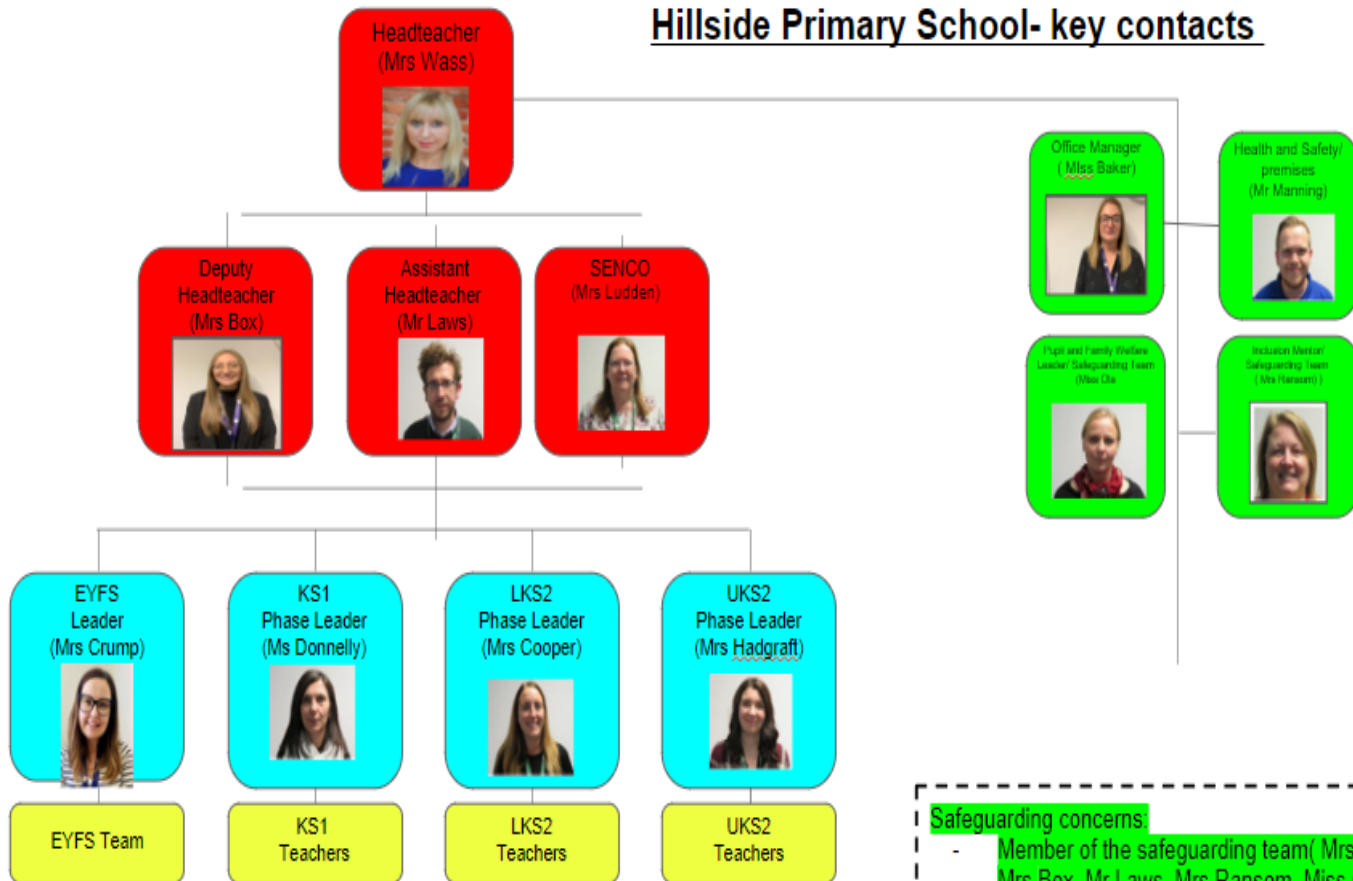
Hillside Primary School- key contacts

Headteacher
(Mrs Wass)

Deputy Headteacher
(Mrs Box)

Assistant Headteacher
(Mr Laws)

SENCO
(Mrs Ludden)

Office Manager
( Miss Baker)

Health and Safety/ premises
(Mr Manning)

Pupil and Family Welfare Leader/ Safeguarding Team
(Miss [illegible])

Inclusion Mentor/ Safeguarding Team
( Mrs Ransom) )

EYFS
Leader
(Mrs Crump)

KS1
Phase Leader
(Ms Donnelly)

LKS2
Phase Leader
(Mrs Cooper)

UKS2
Phase Leader
(Mrs Hadgraft)

EYFS Team

KS1
Teachers

LKS2
Teachers

UKS2
Teachers

Safeguarding concerns:
- Member of the safeguarding team( Mrs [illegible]
Mrs Box, Mr Laws, Mrs Ransom, Miss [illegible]